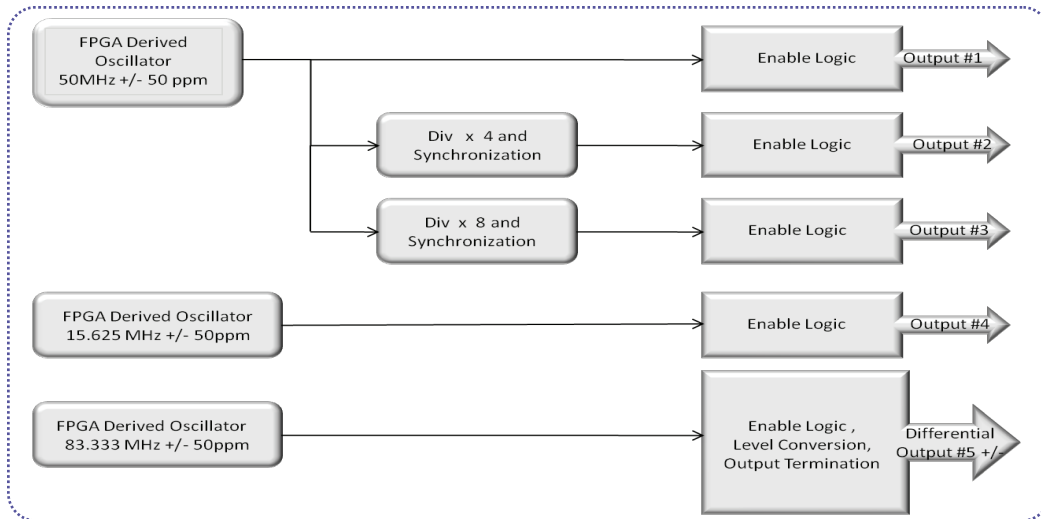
FPGA Derived Oscillator 50MHz +/- 50 ppm

Enable Logic

Output #1

Div x 4 and Synchronization

Enable Logic

Output #2

Div x 8 and Synchronization

Enable Logic

Output #3

FPGA Derived Oscillator 15.625 MHz +/- 50ppm

Enable Logic

Output #4

FPGA Derived Oscillator 83.333 MHz +/- 50ppm

Enable Logic , Level Conversion, Output Termination

Differential Output #5 +/-